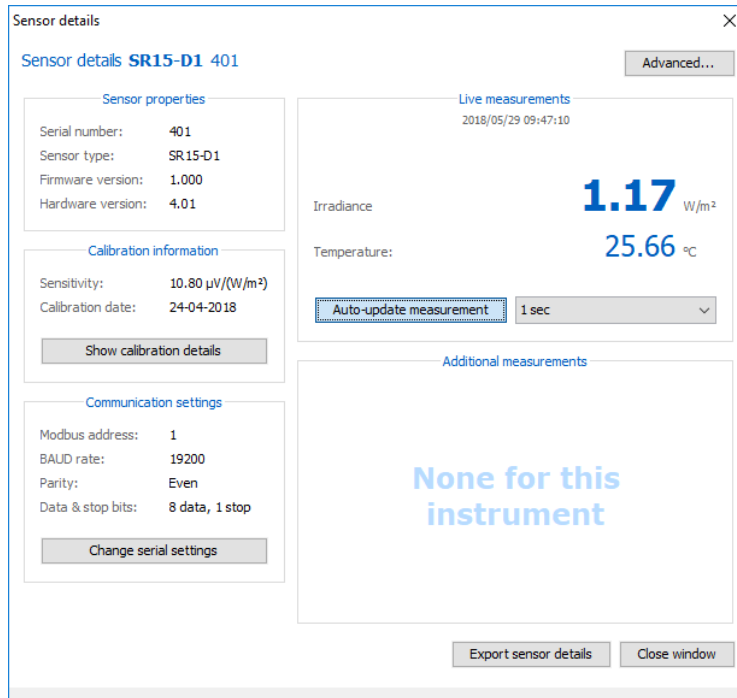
Sensor details

Sensor details SR15-D1 401

Advanced...

Sensor properties

| | |
|---|---|
| Serial number: | 401 |
| Sensor type: | SR15-D1 |
| Firmware version: | 1.000 |
| Hardware version: | 4.01 |

Calibration information

| | |
|---|---|
| Sensitivity: | 10.80 μV/(W/m²) |
| Calibration date: | 24-04-2018 |

Show calibration details

Communication settings

| | |
|---|---|
| Modbus address: | 1 |
| BAUD rate: | 19200 |
| Parity: | Even |
| Data & stop bits: | 8 data, 1 stop |

Change serial settings

Live measurements

2018/05/29 09:47:10

Irradiance 1.17 W/m²

Temperature: 25.66 °C

Auto-update measurement

1 sec

Additional measurements

None for this instrument

Export sensor details

Close window